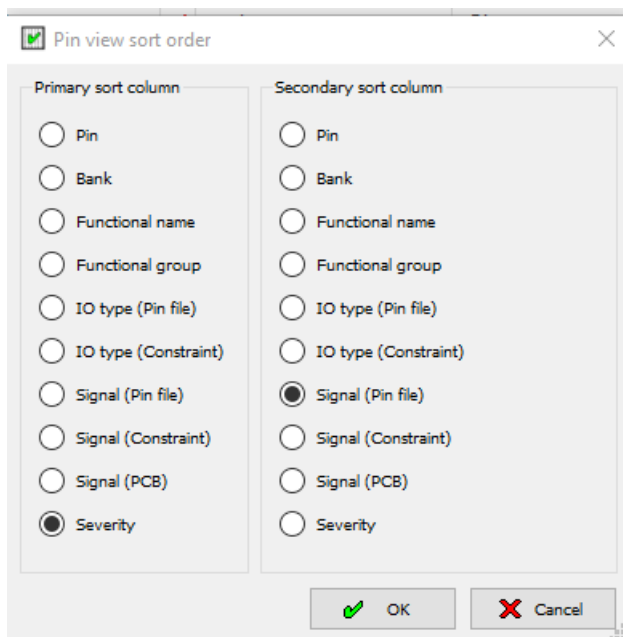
Pin view sort order

Primary sort column

Pin
Bank
Functional name
Functional group
IO type (Pin file)
IO type (Constraint)
Signal (Pin file)
Signal (Constraint)
Signal (PCB)
Severity

Secondary sort column

Pin
Bank
Functional name
Functional group
IO type (Pin file)
IO type (Constraint)
Signal (Pin file)
Signal (Constraint)
Signal (PCB)
Severity

OK
Cancel